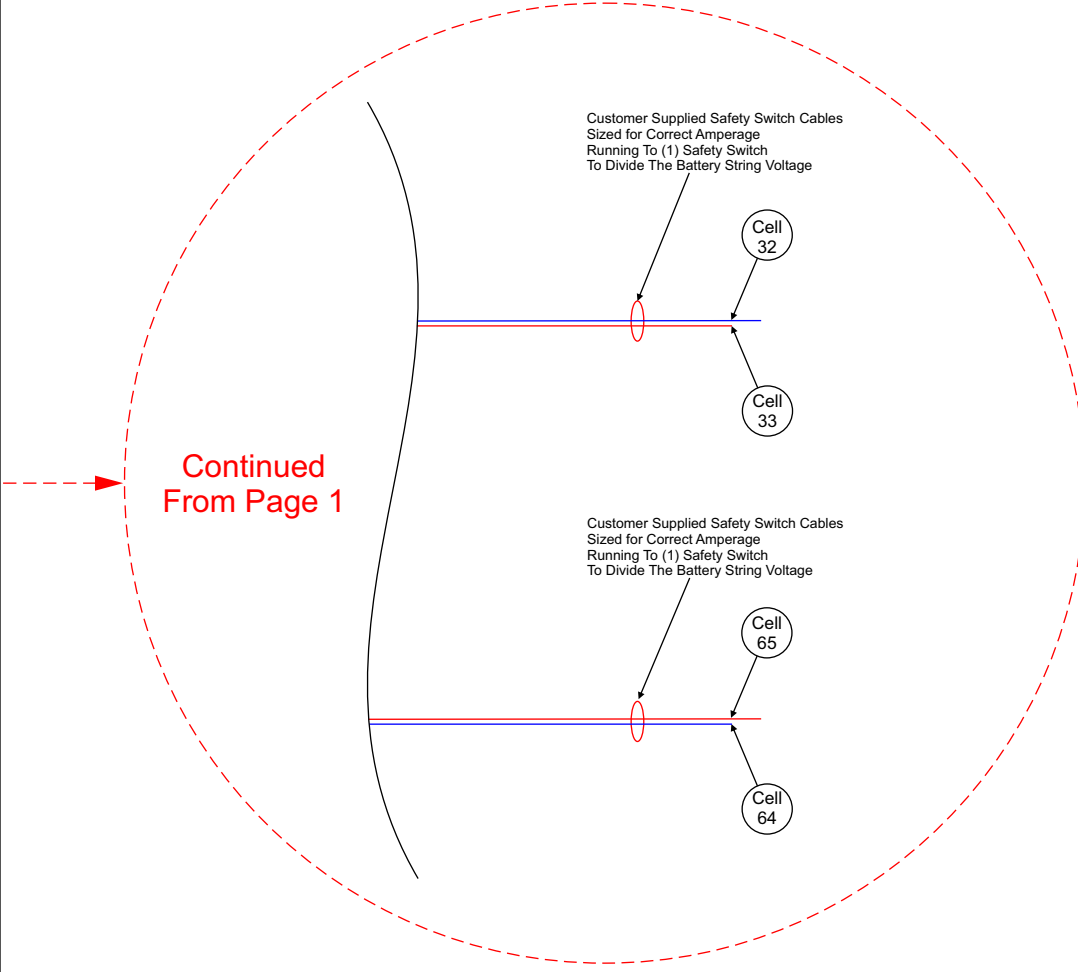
Customer Supplied Safety Switch Cables
Sized for Correct Amperage
Running To (1) Safety Switch
To Divide The Battery String Voltage

Cell 32

Cell 33

Continued From Page 1

Customer Supplied Safety Switch Cables
Sized for Correct Amperage
Running To (1) Safety Switch
To Divide The Battery String Voltage

Cell 65

Cell 64